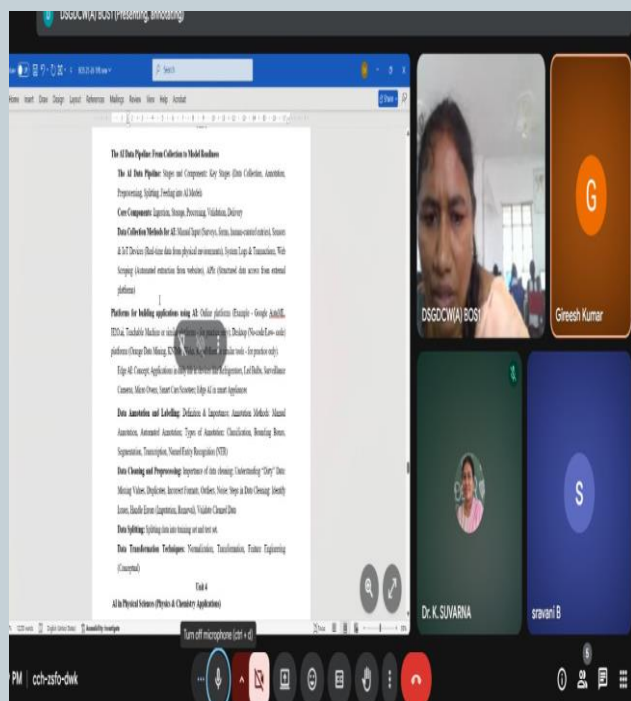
DSGDCW(A) BOS1 (Presenting, annotating)

Search

File Home Insert Draw Design Layout References Mailings Review View Help Acrobat

Share

The AI Data Pipeline: From Collection to Model Readiness

The AI Data Pipeline: Stages and Components: Key Stages (Data Collection, Annotation, Preprocessing, Splitting, Feeding into AI Model)

Core Components: Ingestion, Storage, Processing, Validation, Delivery

Data Collection Methods for AI: Manual Input (Surveys, forms, human-curated entries), Sensors & IoT Devices (Real-time data from physical environments), System Logs & Transactions, Web Scraping (Automated extraction from websites), APIs (Structured data access from external platforms)

Platforms for building applications using AI: Online platforms (Example - Google AutoML, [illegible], Teachable Machine or similar platforms - for practice only), Desktop (No-code/Low-code) platforms (Orange Data Mining, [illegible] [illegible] or similar tools - for practice only)

Edge AI: Concept, Applications in daily life in devices like Refrigerators, Led Bulbs, Surveillance Camera, Micro Owen, Smart Cam Scooters; Edge AI in smart Appliances

Data Annotation and Labelling: Definition & Importance; Annotation Methods: Manual Annotation, Automated Annotation; Types of Annotation: Classification, Bounding Boxes, Segmentation, Transcription, Named Entity Recognition (NER)

Data Cleaning and Preprocessing: Importance of data cleaning; Understanding "Dirty" Data: Missing Values, Duplicates, Incorrect Formats, Outliers, Noise; Steps in Data Cleaning: Identify Issues, Handle Errors (Imputation, Removal), Validate Cleaned Data

Data Splitting: Splitting data into training set and test set.

Data Transformation Techniques: Normalization, Transformation, Feature Engineering (Conceptual)

Unit 4

AI in Physical Sciences (Physics & Chemistry Applications)

DSGDCW(A) BOS1

G

Gireesh Kumar

Dr. K. SUVARNA

S

sravani B

Turn off microphone (ctrl + d)

PM | cch-zsfo-dwk

5